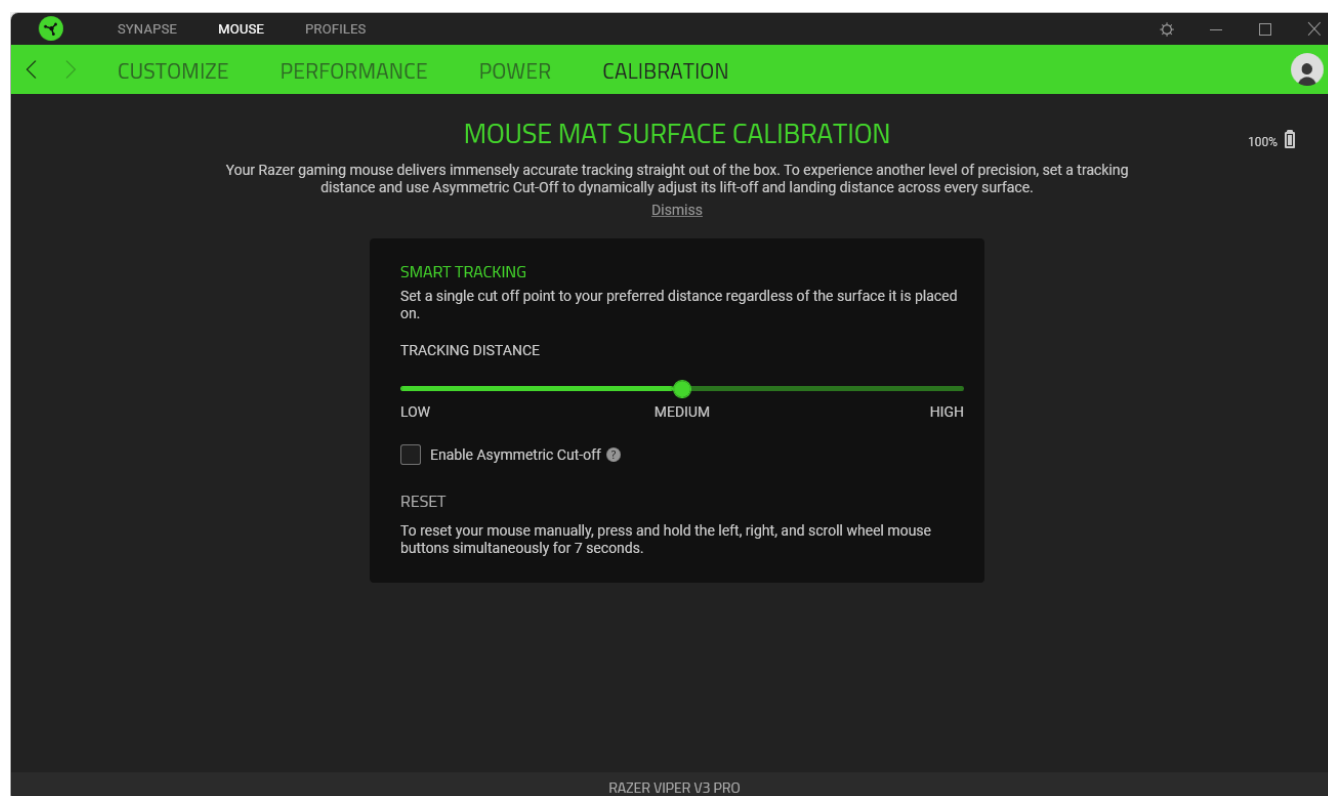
SYNAPSE MOUSE PROFILES

CUSTOMIZE PERFORMANCE POWER CALIBRATION

MOUSE MAT SURFACE CALIBRATION

100%

Your Razer gaming mouse delivers immensely accurate tracking straight out of the box. To experience another level of precision, set a tracking distance and use Asymmetric Cut-Off to dynamically adjust its lift-off and landing distance across every surface.

Dismiss

SMART TRACKING

Set a single cut off point to your preferred distance regardless of the surface it is placed on.

TRACKING DISTANCE

LOW MEDIUM HIGH

Enable Asymmetric Cut-off

RESET

To reset your mouse manually, press and hold the left, right, and scroll wheel mouse buttons simultaneously for 7 seconds.

RAZER VIPER V3 PRO